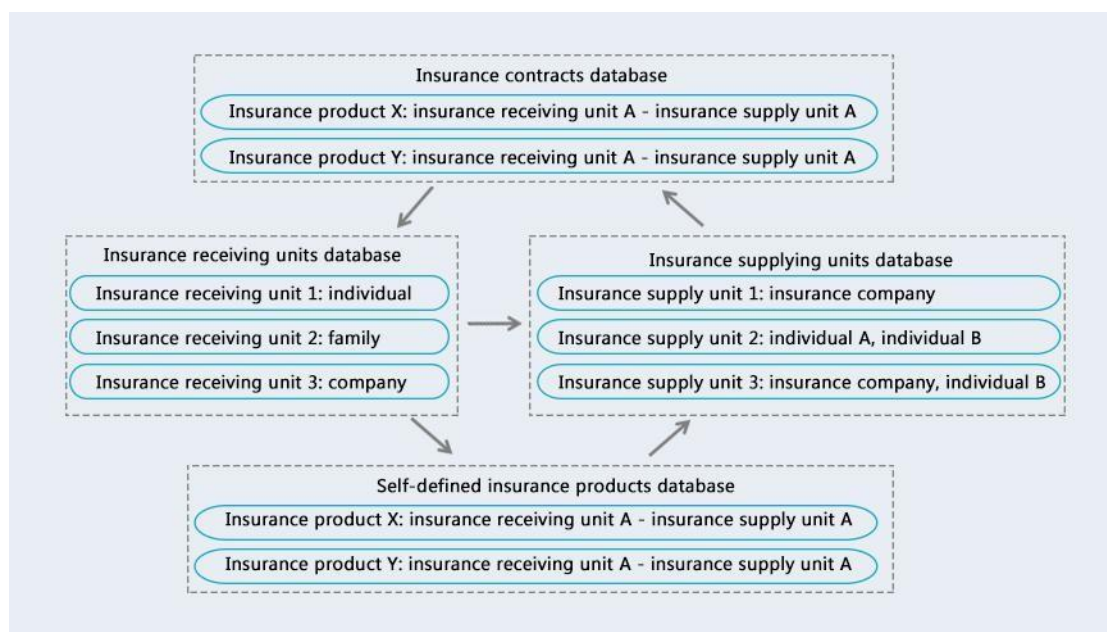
Insurance contracts database

Insurance product X: insurance receiving unit A - insurance supply unit A

Insurance product Y: insurance receiving unit A - insurance supply unit A

Insurance receiving units database

Insurance receiving unit 1: individual

Insurance receiving unit 2: family

Insurance receiving unit 3: company

Insurance supplying units database

Insurance supply unit 1: insurance company

Insurance supply unit 2: individual A, individual B

Insurance supply unit 3: insurance company, individual B

Self-defined insurance products database

Insurance product X: insurance receiving unit A - insurance supply unit A

Insurance product Y: insurance receiving unit A - insurance supply unit A